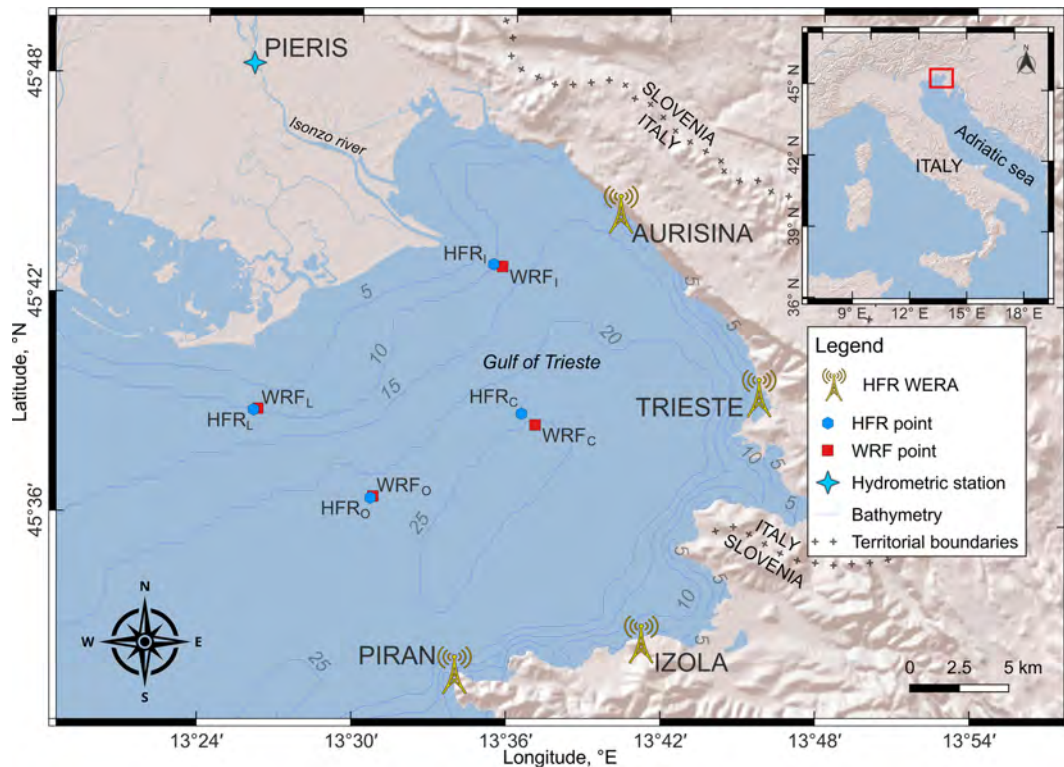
PIERIS
Isonzo river
SLOVENIA
ITALY
AURISINA
$HFR_I$
$WRF_I$
5
10
15
20
Gulf of Trieste
$WRF_L$
$HFR_L$
$HFR_C$
$WRF_C$
TRIESTE
$WRF_O$
$HFR_O$
25
5
10
5
ITALY
SLOVENIA
5
10
5
25
PIRAN
IZOLA
N
W
E
S
45°48′
45°42′
45°36′
Latitude, °N
13°24′
13°30′
13°36′
13°42′
13°48′
13°54′
Longitude, °E
45° N
42° N
39° N
36° N
9° E
12° E
15° E
18° E
ITALY
Adriatic sea
Legend
HFR WERA
HFR point
WRF point
Hydrometric station
Bathymetry
Territorial boundaries
0 2.5 5 km